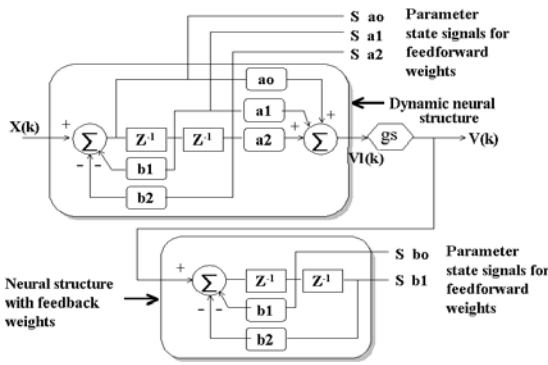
S ao
S a1
S a2
Parameter state signals for feedforward weights

ao
a1
a2
X(k)
+
$\sum$
$Z^{-1}$
$Z^{-1}$
b1
b2
-
-
+
+
+
$\sum$
Dynamic neural structure
gs
V(k)
Vl(k)

S bo
S b1
Parameter state signals for feedforward weights
Neural structure with feedback weights
+
$\sum$
$Z^{-1}$
$Z^{-1}$
b1
b2
-
-